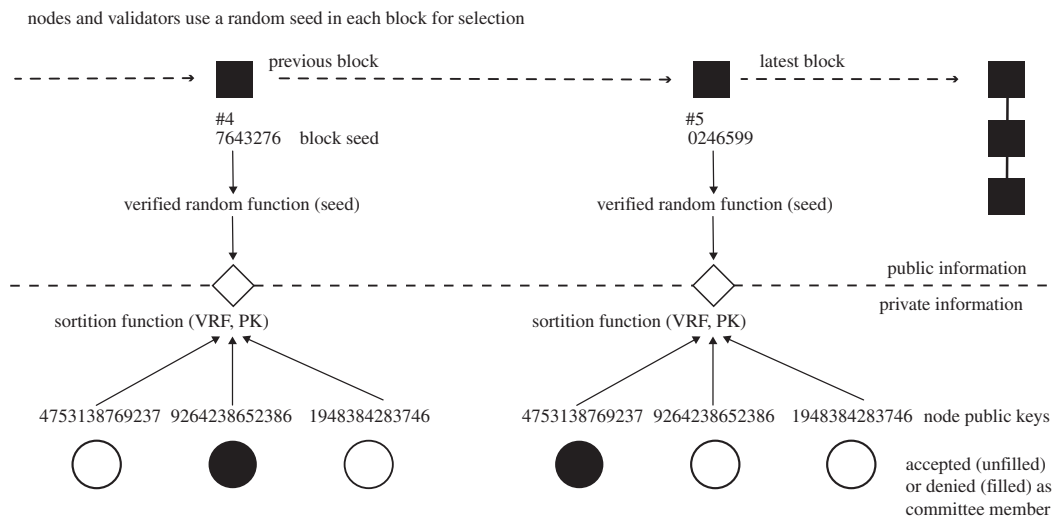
nodes and validators use a random seed in each block for selection

previous block

latest block

#4
7643276 block seed

#5
0246599

verified random function (seed)

verified random function (seed)

public information

private information

sortition function (VRF, PK)

sortition function (VRF, PK)

4753138769237 9264238652386 1948384283746

4753138769237 9264238652386 1948384283746 node public keys

accepted (unfilled) or denied (filled) as committee member